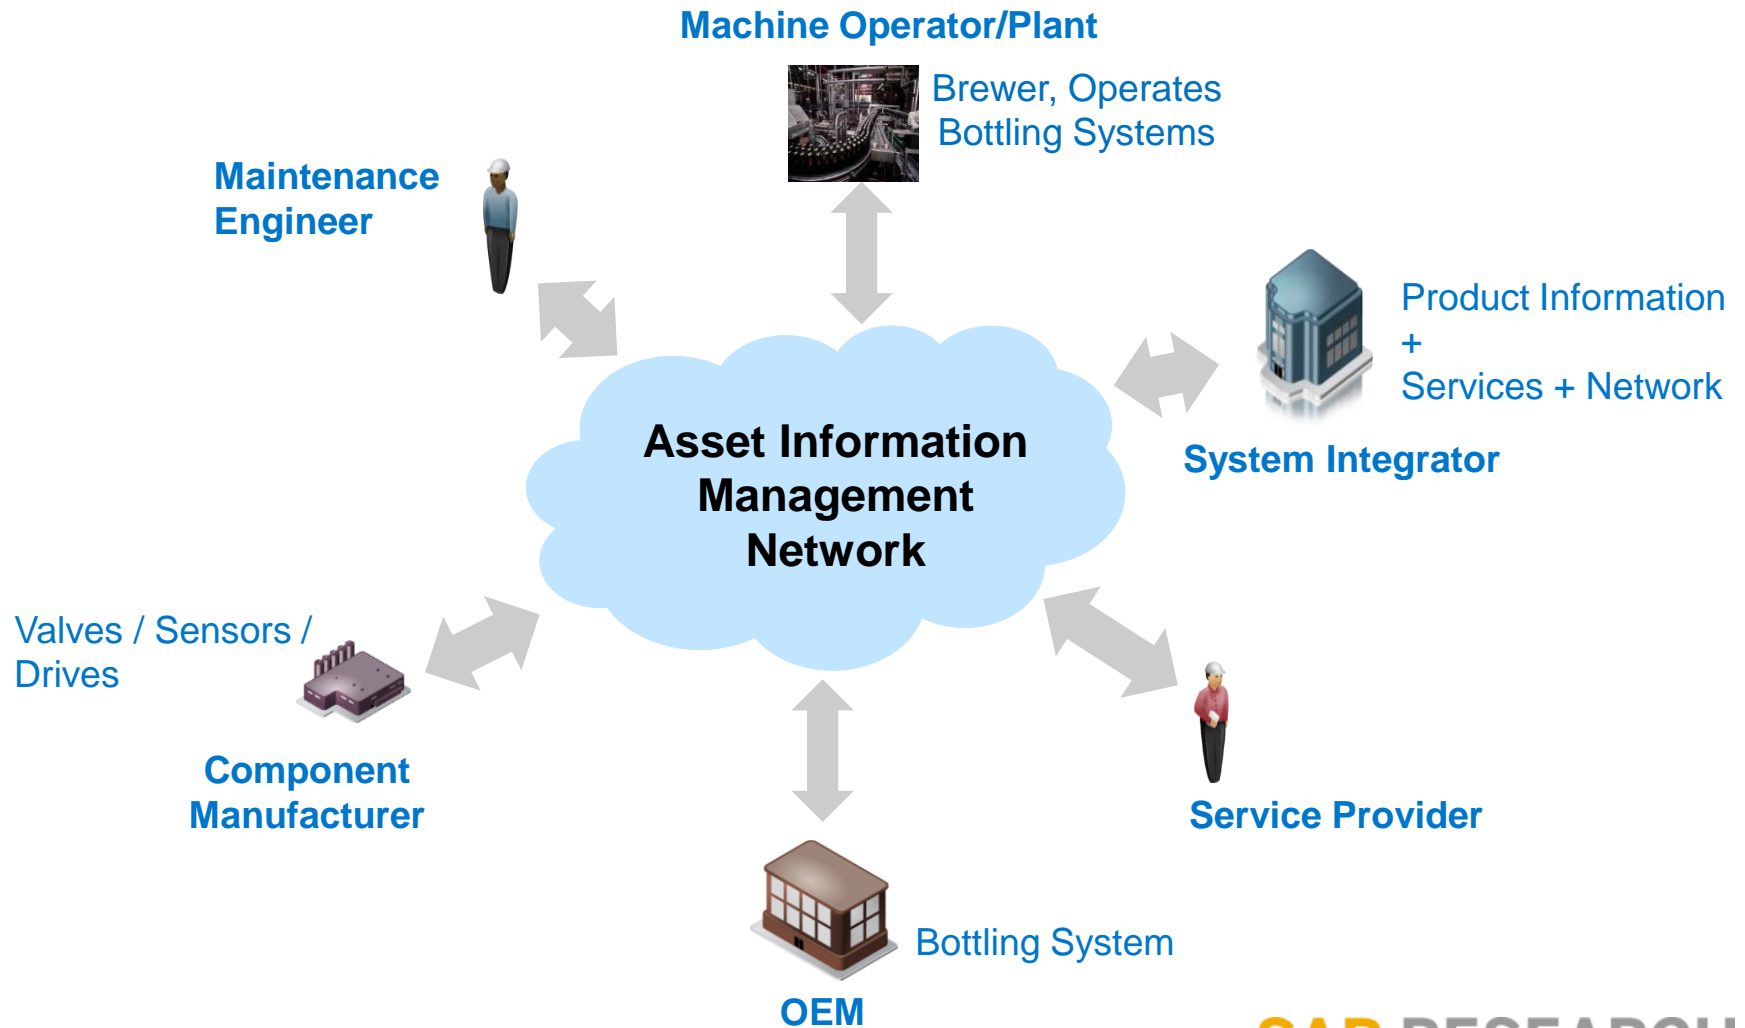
Machine Operator/Plant

Brewer, Operates Bottling Systems

Maintenance Engineer

Product Information + Services + Network

System Integrator

Asset Information Management Network

Valves / Sensors / Drives

Component Manufacturer

Service Provider

Bottling System

OEM

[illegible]